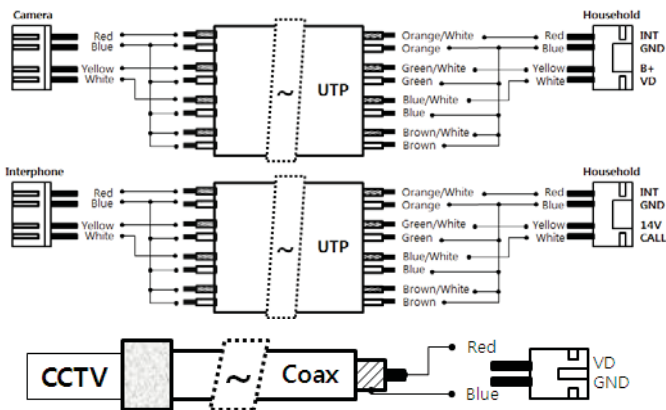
Camera

Red
Blue
Yellow
White

~ UTP

Orange/White
Orange
Green/White
Green
Blue/White
Blue
Brown/White
Brown

Household

Red
Blue
Yellow
White

INT
GND
B+
VD

Interphone

Red
Blue
Yellow
White

~ UTP

Orange/White
Orange
Green/White
Green
Blue/White
Blue
Brown/White
Brown

Household

Red
Blue
Yellow
White

INT
GND
14V
CALL

CCTV

~ Coax

Red
Blue

VD
GND